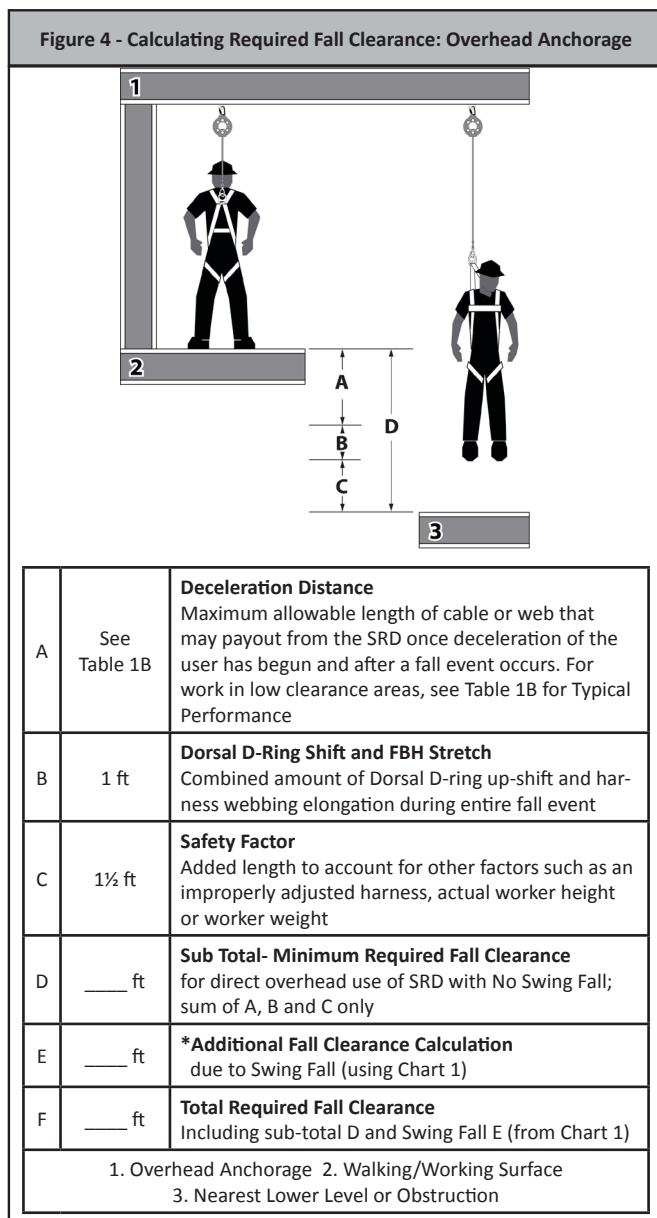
Figure 4 - Calculating Required Fall Clearance: Overhead Anchorage

1

2

A

B

C

D

3

| A | See Table 1B | **Deceleration Distance** Maximum allowable length of cable or web that may payout from the SRD once deceleration of the user has begun and after a fall event occurs. For work in low clearance areas, see Table 1B for Typical Performance |
|---|---|---|
| B | 1 ft | **Dorsal D-Ring Shift and FBH Stretch** Combined amount of Dorsal D-ring up-shift and harness webbing elongation during entire fall event |
| C | 1½ ft | **Safety Factor** Added length to account for other factors such as an improperly adjusted harness, actual worker height or worker weight |
| D | ____ ft | **Sub Total- Minimum Required Fall Clearance** for direct overhead use of SRD with No Swing Fall; sum of A, B and C only |
| E | ____ ft | **\*Additional Fall Clearance Calculation** due to Swing Fall (using Chart 1) |
| F | ____ ft | **Total Required Fall Clearance** Including sub-total D and Swing Fall E (from Chart 1) |

1. Overhead Anchorage 2. Walking/Working Surface 3. Nearest Lower Level or Obstruction